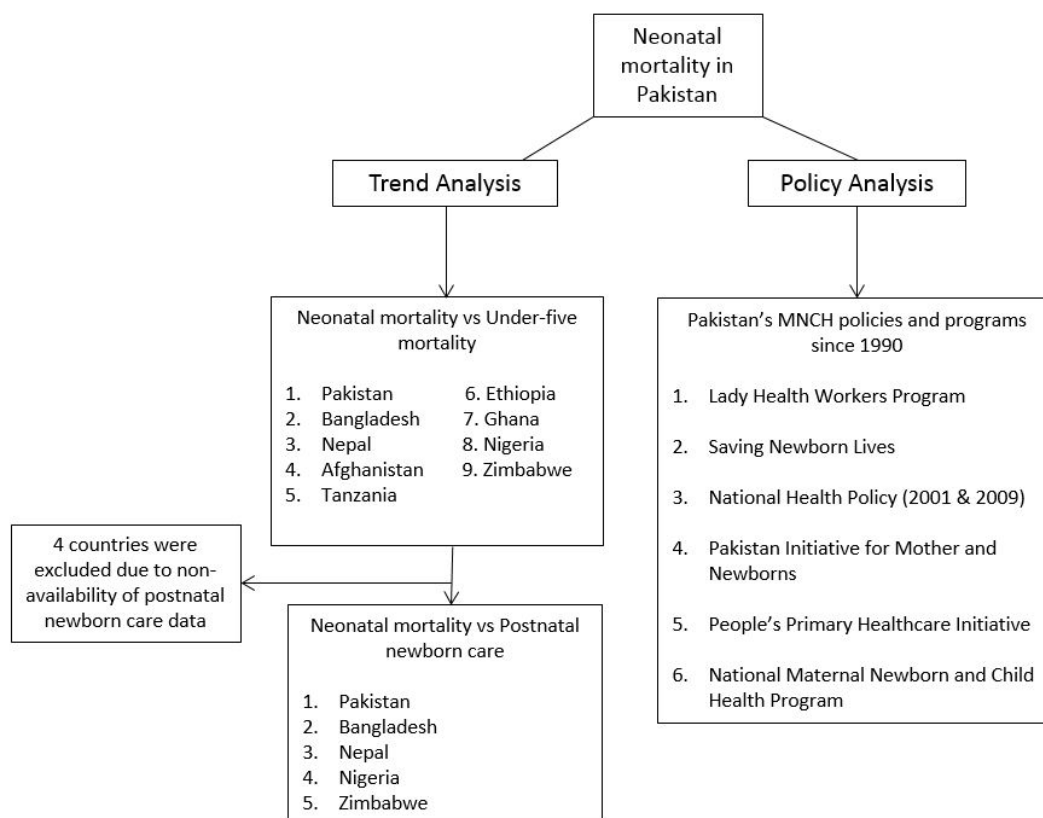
Neonatal mortality in Pakistan

Trend Analysis

Policy Analysis

Neonatal mortality vs Under-five mortality

1. Pakistan
2. Bangladesh
3. Nepal
4. Afghanistan
5. Tanzania
6. Ethiopia
7. Ghana
8. Nigeria
9. Zimbabwe

4 countries were excluded due to non-availability of postnatal newborn care data

Neonatal mortality vs Postnatal newborn care

1. Pakistan
2. Bangladesh
3. Nepal
4. Nigeria
5. Zimbabwe

Pakistan's MNCH policies and programs since 1990

1. Lady Health Workers Program
2. Saving Newborn Lives
3. National Health Policy (2001 & 2009)
4. Pakistan Initiative for Mother and Newborns
5. People's Primary Healthcare Initiative
6. National Maternal Newborn and Child Health Program